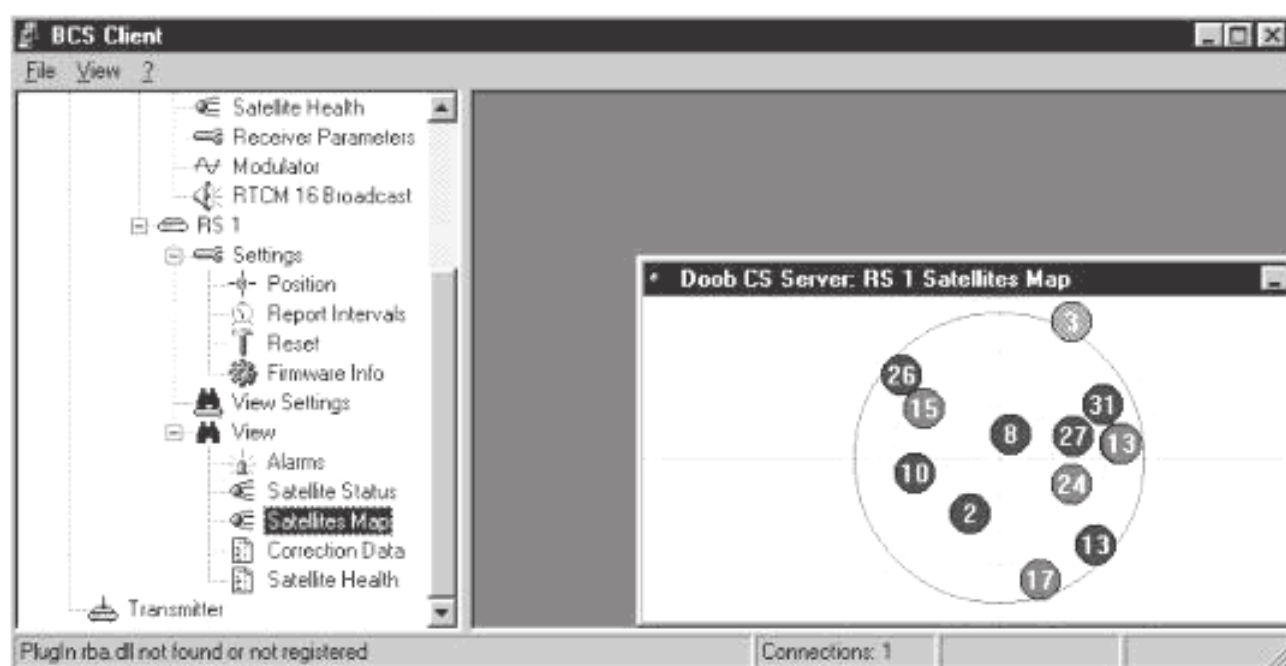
BCS Client

File View ?

Satellite Health
Receiver Parameters
Modulator
RTCM 16 Broadcast
RS 1
Settings
Position
Report Intervals
Reset
Firmware Info
View Settings
View
Alarms
Satellite Status
Satellites Map
Correction Data
Satellite Health
Transmitter

Doob CS Server: RS 1 Satellites Map

3
26
15
31
8
27
13
10
24
2
13
17

PlugIn rba.dll not found or not registered
Connections: 1